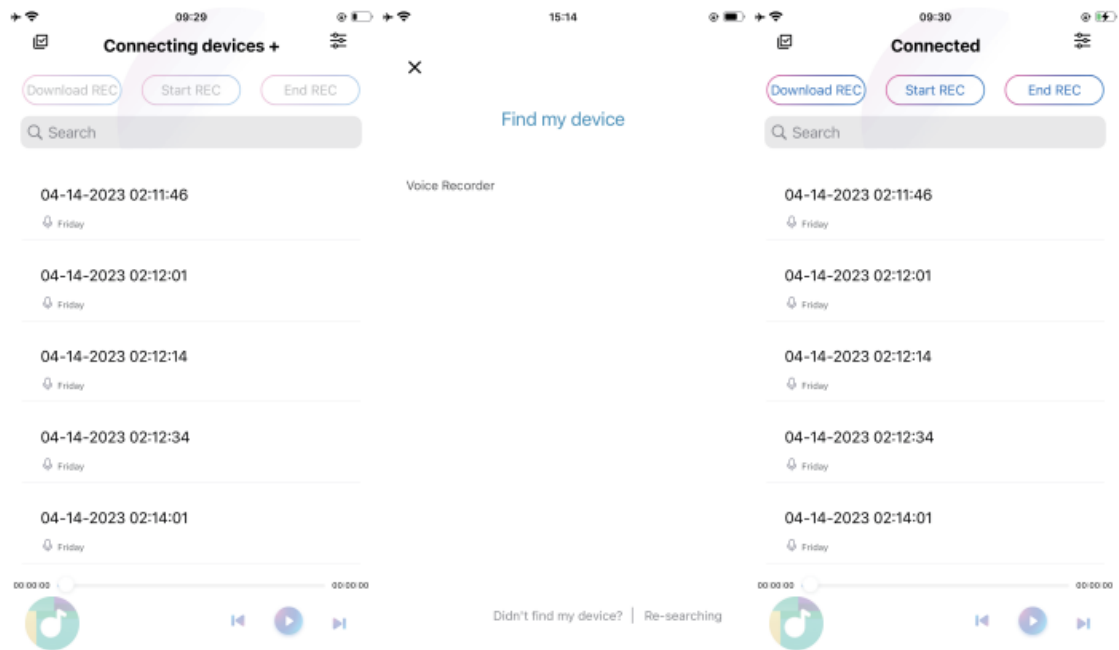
09:29

Connecting devices +

Download REC
Start REC
End REC

Search

04-14-2023 02:11:46
Friday

04-14-2023 02:12:01
Friday

04-14-2023 02:12:14
Friday

04-14-2023 02:12:34
Friday

04-14-2023 02:14:01
Friday

00:00:00
00:00:00

15:14

×

Find my device

Voice Recorder

Didn't find my device? | Re-searching

09:30

Connected

Download REC
Start REC
End REC

Search

04-14-2023 02:11:46
Friday

04-14-2023 02:12:01
Friday

04-14-2023 02:12:14
Friday

04-14-2023 02:12:34
Friday

04-14-2023 02:14:01
Friday

00:00:00
00:00:00